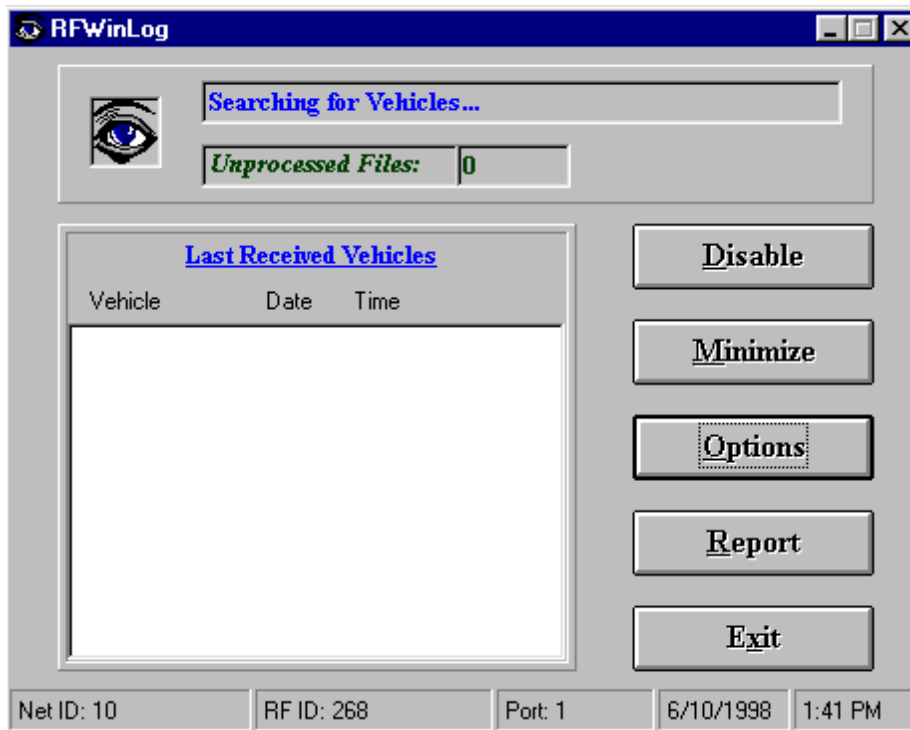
RFWinLog

Searching for Vehicles...

Unprocessed Files: 0

Last Received Vehicles

| Vehicle | Date | Time |
|---|---|---|

Disable

Minimize

Options

Report

Exit

Net ID: 10 | RF ID: 268 | Port: 1 | 6/10/1998 | 1:41 PM